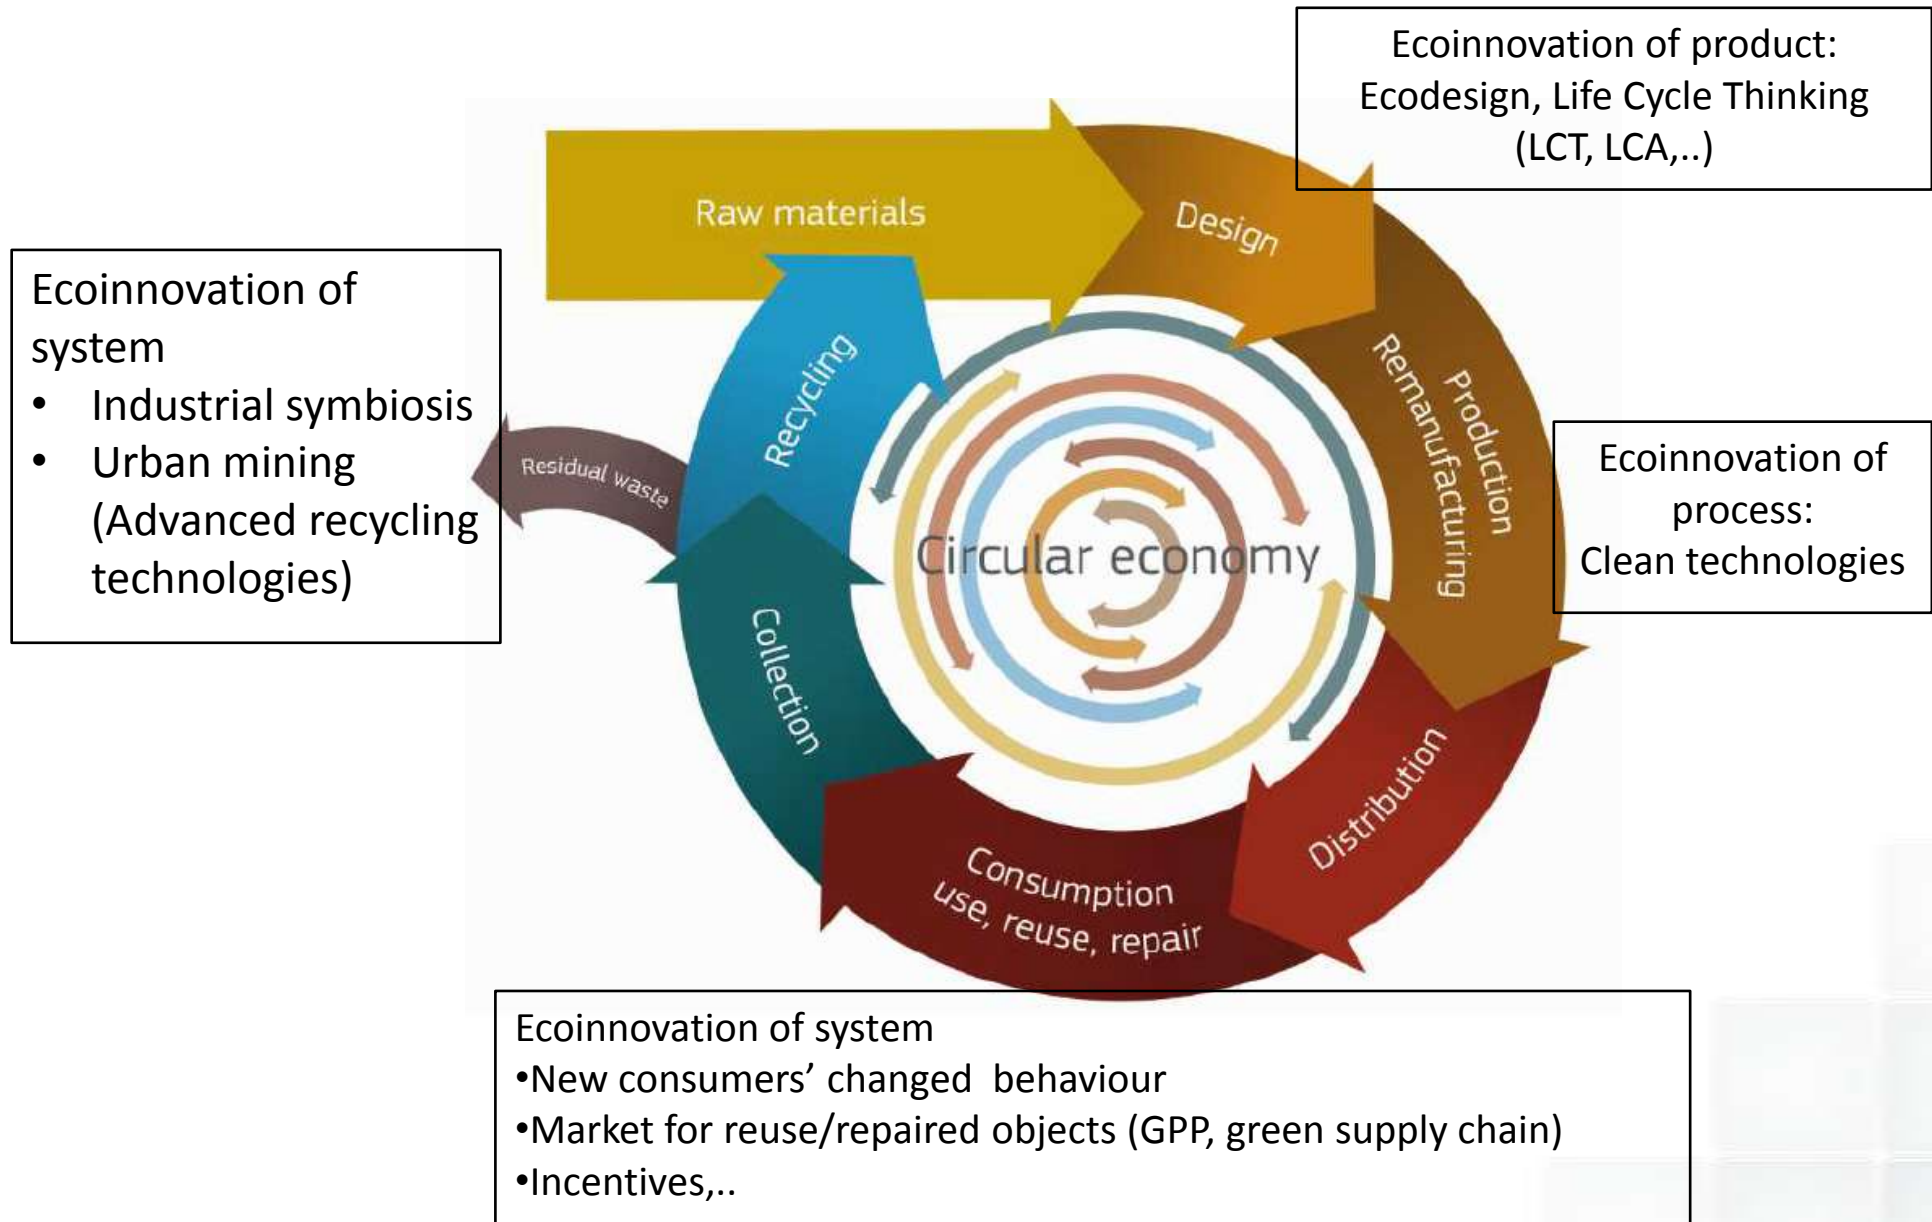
Ecoinnovation of product:
Ecodesign, Life Cycle Thinking
(LCT, LCA,..)

Ecoinnovation of system
• Industrial symbiosis
• Urban mining (Advanced recycling technologies)

Raw materials

Design

Production
Remanufacturing

Ecoinnovation of process:
Clean technologies

Distribution

Consumption
use, reuse, repair

Collection

Recycling

Residual waste

Circular economy

Ecoinnovation of system
•New consumers' changed behaviour
•Market for reuse/repaired objects (GPP, green supply chain)
•Incentives,..